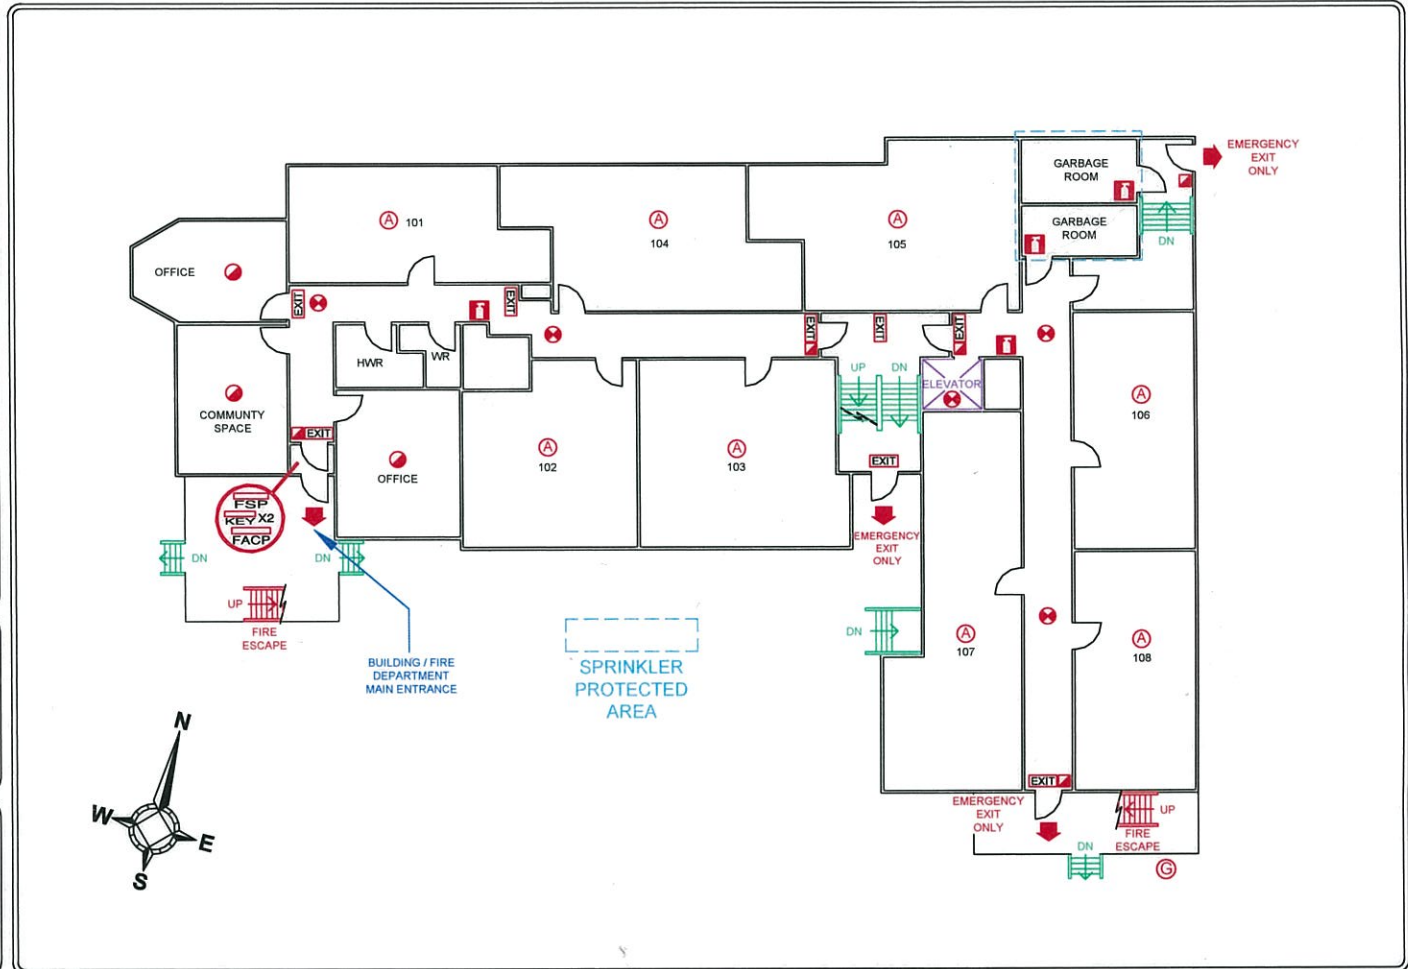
EMERGENCY EXIT ONLY

GARBAGE ROOM

GARBAGE ROOM

DN

Ⓐ 101

Ⓐ 104

Ⓐ 105

OFFICE

EXIT

EXIT

EXIT

EXIT

EXIT

HWR

WR

UP

DN

ELEVATOR

COMMUNTY SPACE

EXIT

Ⓐ 106

OFFICE

Ⓐ 102

Ⓐ 103

EXIT

FSP

KEY X2

FACP

EMERGENCY EXIT ONLY

DN

DN

UP

FIRE ESCAPE

DN

Ⓐ 107

Ⓐ 108

BUILDING / FIRE DEPARTMENT MAIN ENTRANCE

SPRINKLER PROTECTED AREA

N

W

E

S

EXIT

EMERGENCY EXIT ONLY

UP

FIRE ESCAPE

DN

Ⓖ